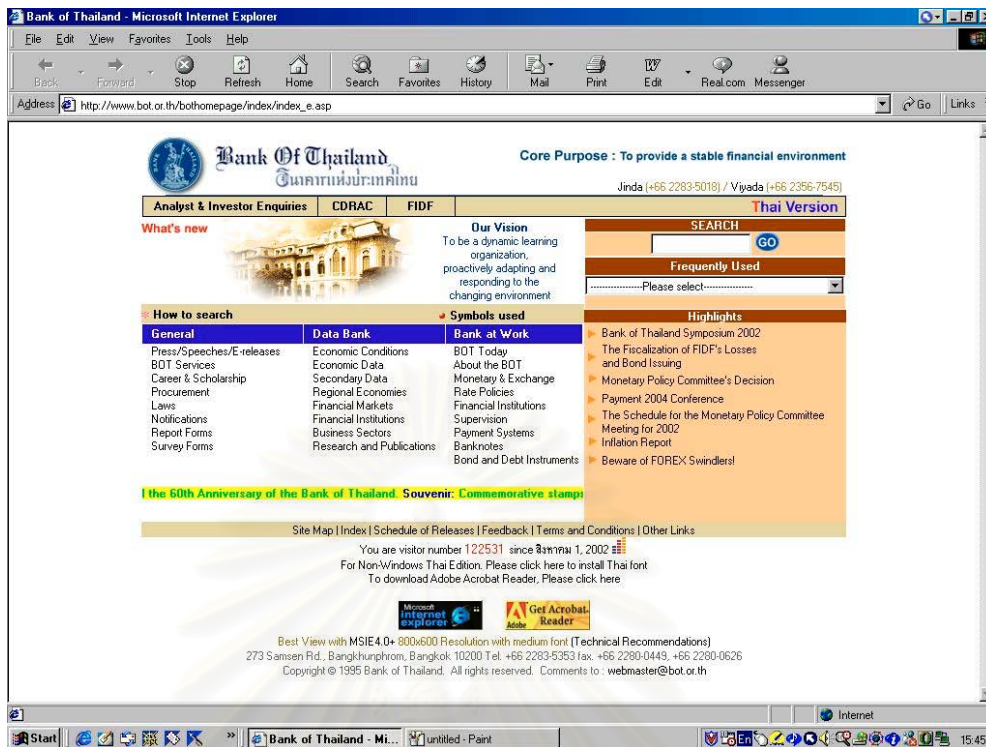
Bank of Thailand - Microsoft Internet Explorer

File Edit View Favorites Tools Help

Back Forward Stop Refresh Home Search Favorites History Mail Print Edit Real.com Messenger

Address http://www.bot.or.th/bothomepage/index/index_e.asp

Go Links

Bank Of Thailand
ธนาคารแห่งประเทศไทย

Core Purpose : To provide a stable financial environment

Jinda (+66 2283-5018) / Viyada (+66 2356-7545)

Analyst & Investor Enquiries | CDRAC | FIDF | Thai Version

What's new

Our Vision
To be a dynamic learning organization, proactively adapting and responding to the changing environment

SEARCH
GO

Frequently Used
-----------Please select-----------

How to search
Symbols used

| General | Data Bank | Bank at Work |
|---|---|---|
| Press/Speeches/E-releases | Economic Conditions | BOT Today |
| BOT Services | Economic Data | About the BOT |
| Career & Scholarship | Secondary Data | Monetary & Exchange |
| Procurement | Regional Economies | Rate Policies |
| Laws | Financial Markets | Financial Institutions |
| Notifications | Financial Institutions | Supervision |
| Report Forms | Business Sectors | Payment Systems |
| Survey Forms | Research and Publications | Banknotes |
| | | Bond and Debt Instruments |

Highlights
Bank of Thailand Symposium 2002
The Fiscalization of FIDF's Losses and Bond Issuing
Monetary Policy Committee's Decision
Payment 2004 Conference
The Schedule for the Monetary Policy Committee Meeting for 2002
Inflation Report
Beware of FOREX Swindlers!

l the 60th Anniversary of the Bank of Thailand. Souvenir: Commemorative stamp:

Site Map | Index | Schedule of Releases | Feedback | Terms and Conditions | Other Links

You are visitor number 122531 since สิงหาคม 1, 2002
For Non-Windows Thai Edition. Please click here to install Thai font
To download Adobe Acrobat Reader, Please click here

Microsoft internet explorer
Get Acrobat Reader

Best View with MSIE4.0+ 800x600 Resolution with medium font (Technical Recommendations)
273 Samsen Rd., Bangkhunphrom, Bangkok 10200 Tel. +66 2283-5353 fax. +66 2280-0449, +66 2280-0626
Copyright © 1995 Bank of Thailand. All rights reserved. Comments to : webmaster@bot.or.th

Internet

Start | Bank of Thailand - Mi... | untitled - Paint | 15:45